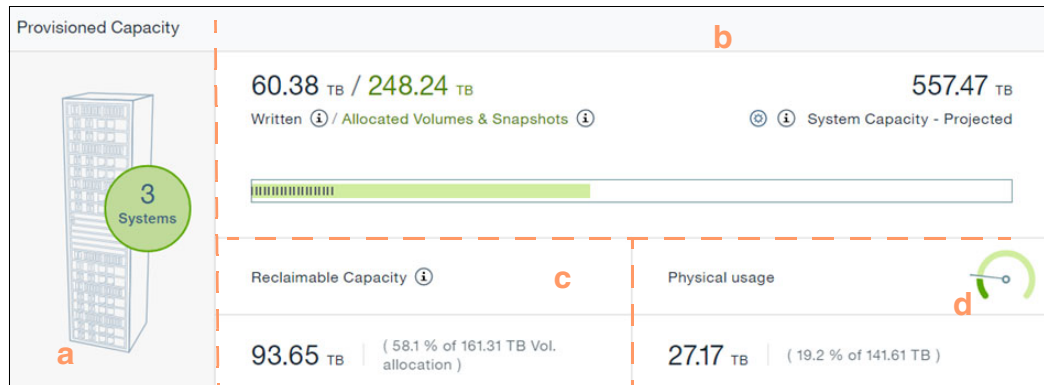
Provisioned Capacity

b

60.38 TB / 248.24 TB

Written ⓘ / Allocated Volumes & Snapshots ⓘ

557.47 TB

ⓘ System Capacity - Projected

3
Systems

a

Reclaimable Capacity ⓘ

c

93.65 TB ( 58.1 % of 161.31 TB Vol. allocation )

Physical usage

d

27.17 TB ( 19.2 % of 141.61 TB )